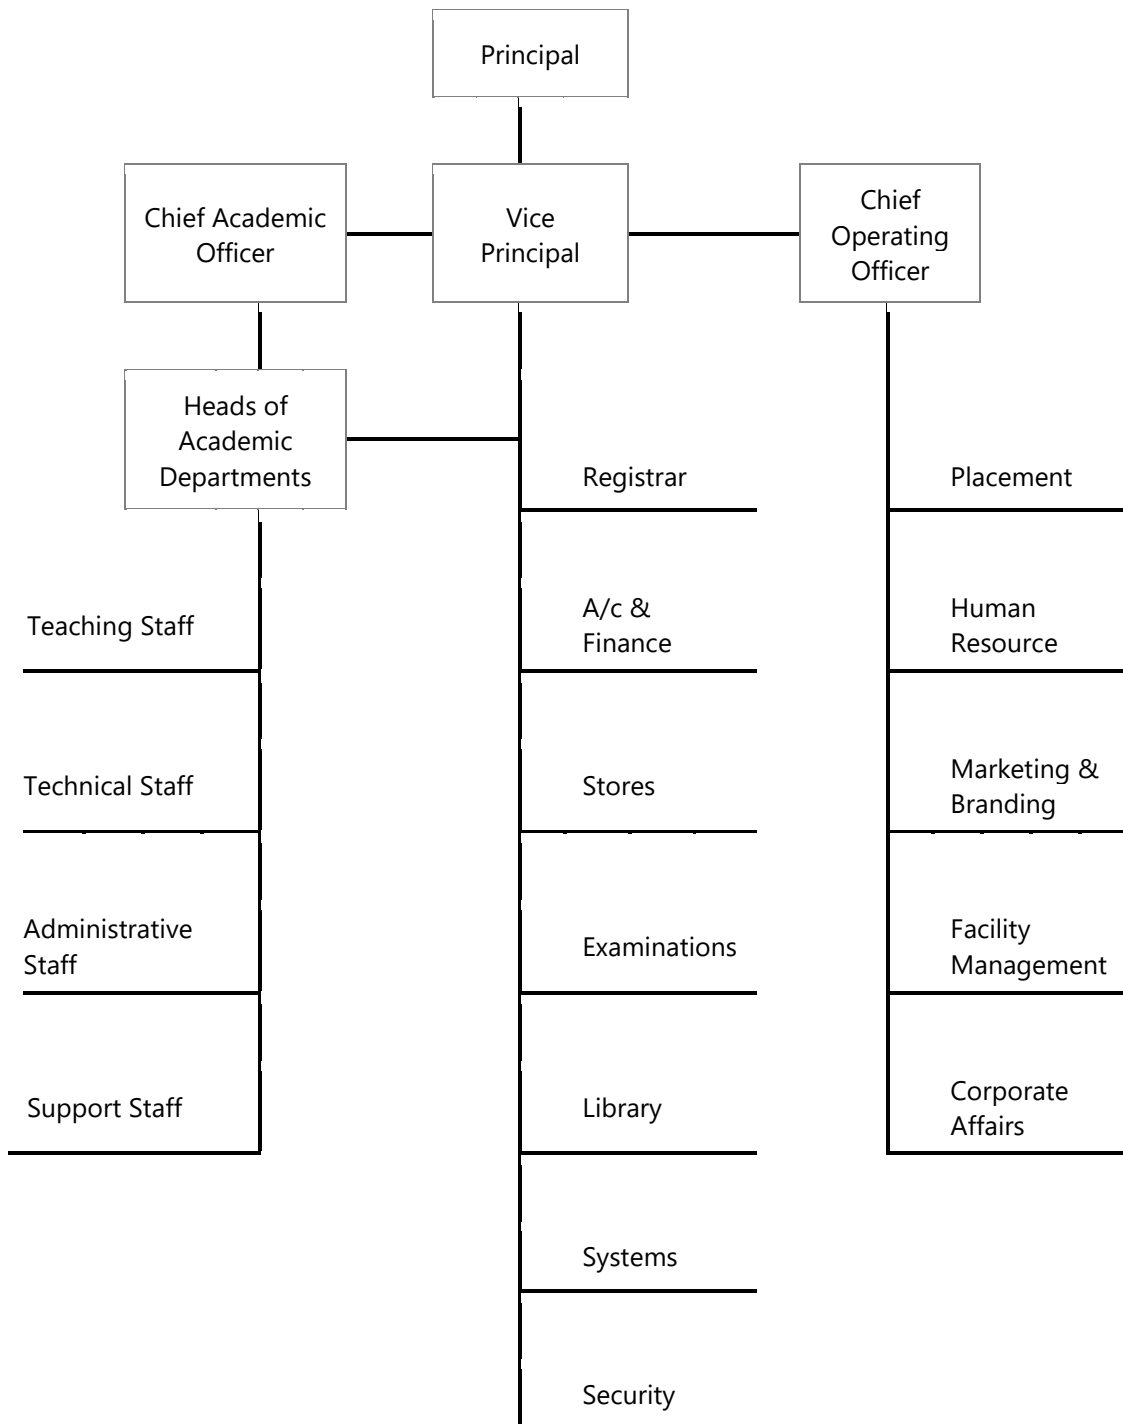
Principal

Chief Academic Officer

Vice Principal

Chief Operating Officer

Heads of Academic Departments

Teaching Staff

Technical Staff

Administrative Staff

Support Staff

Registrar

A/c & Finance

Stores

Examinations

Library

Systems

Security

Placement

Human Resource

Marketing & Branding

Facility Management

Corporate Affairs